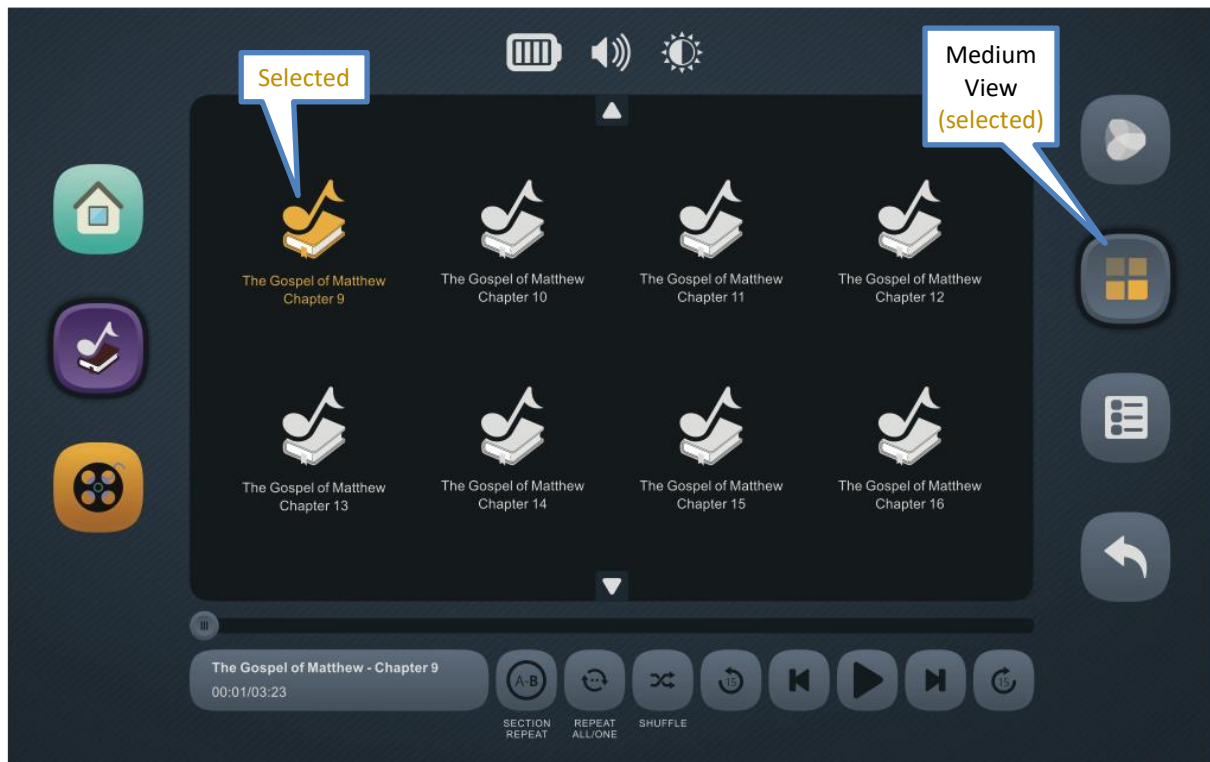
Selected

Medium View (selected)

The Gospel of Matthew Chapter 9

The Gospel of Matthew Chapter 10

The Gospel of Matthew Chapter 11

The Gospel of Matthew Chapter 12

The Gospel of Matthew Chapter 13

The Gospel of Matthew Chapter 14

The Gospel of Matthew Chapter 15

The Gospel of Matthew Chapter 16

The Gospel of Matthew - Chapter 9
00:01/03:23

A-B
SECTION REPEAT

REPEAT ALL/ONE

SHUFFLE

15

15